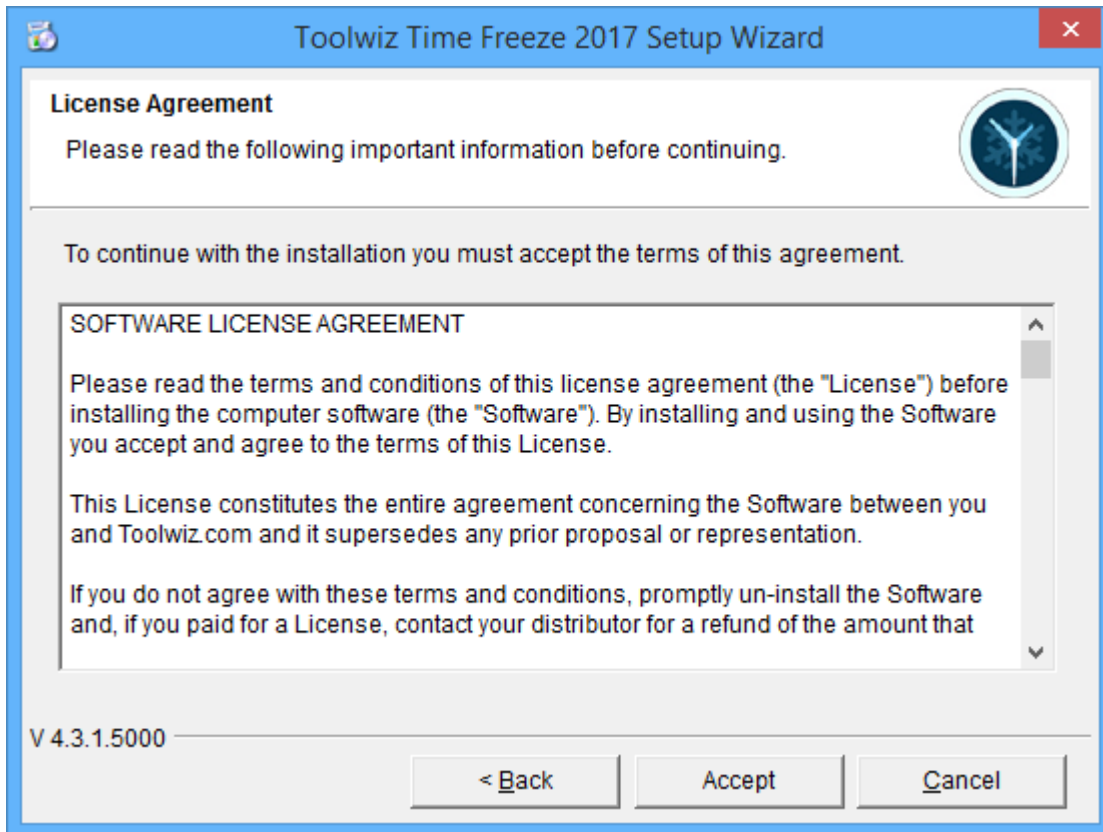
Toolwiz Time Freeze 2017 Setup Wizard

License Agreement

Please read the following important information before continuing.

To continue with the installation you must accept the terms of this agreement.

SOFTWARE LICENSE AGREEMENT

Please read the terms and conditions of this license agreement (the "License") before installing the computer software (the "Software"). By installing and using the Software you accept and agree to the terms of this License.

This License constitutes the entire agreement concerning the Software between you and Toolwiz.com and it supersedes any prior proposal or representation.

If you do not agree with these terms and conditions, promptly un-install the Software and, if you paid for a License, contact your distributor for a refund of the amount that

V 4.3.1.5000

< Back

Accept

Cancel